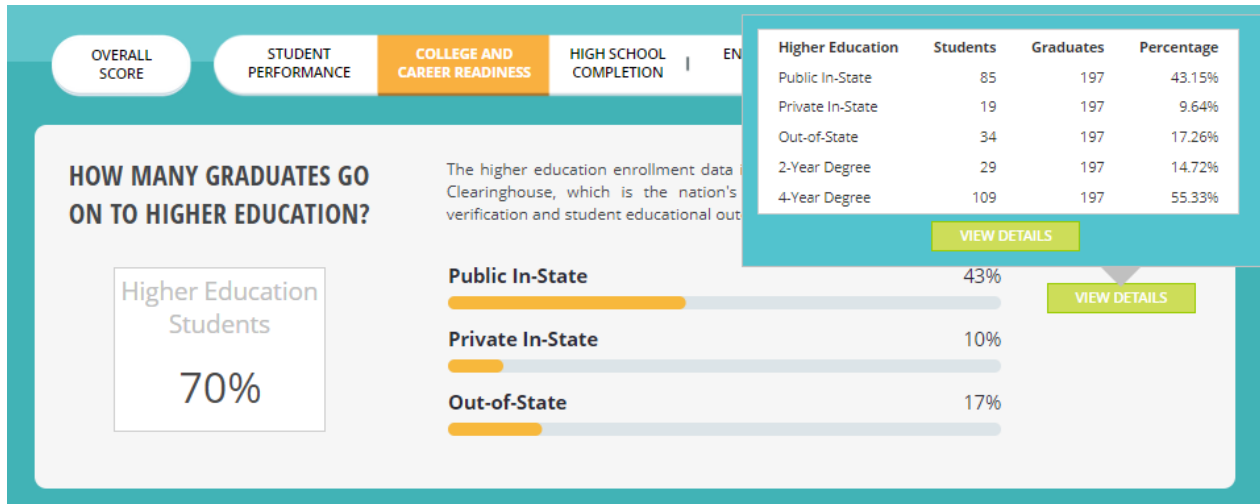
OVERALL SCORE

STUDENT PERFORMANCE

COLLEGE AND CAREER READINESS

HIGH SCHOOL COMPLETION

EN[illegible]

| Higher Education | Students | Graduates | Percentage |
|---|---|---|---|
| Public In-State | 85 | 197 | 43.15% |
| Private In-State | 19 | 197 | 9.64% |
| Out-of-State | 34 | 197 | 17.26% |
| 2-Year Degree | 29 | 197 | 14.72% |
| 4-Year Degree | 109 | 197 | 55.33% |

VIEW DETAILS

HOW MANY GRADUATES GO ON TO HIGHER EDUCATION?

The higher education enrollment data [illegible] Clearinghouse, which is the nation's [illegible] verification and student educational out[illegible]

Higher Education Students

70%

Public In-State 43%

Private In-State 10%

Out-of-State 17%

VIEW DETAILS